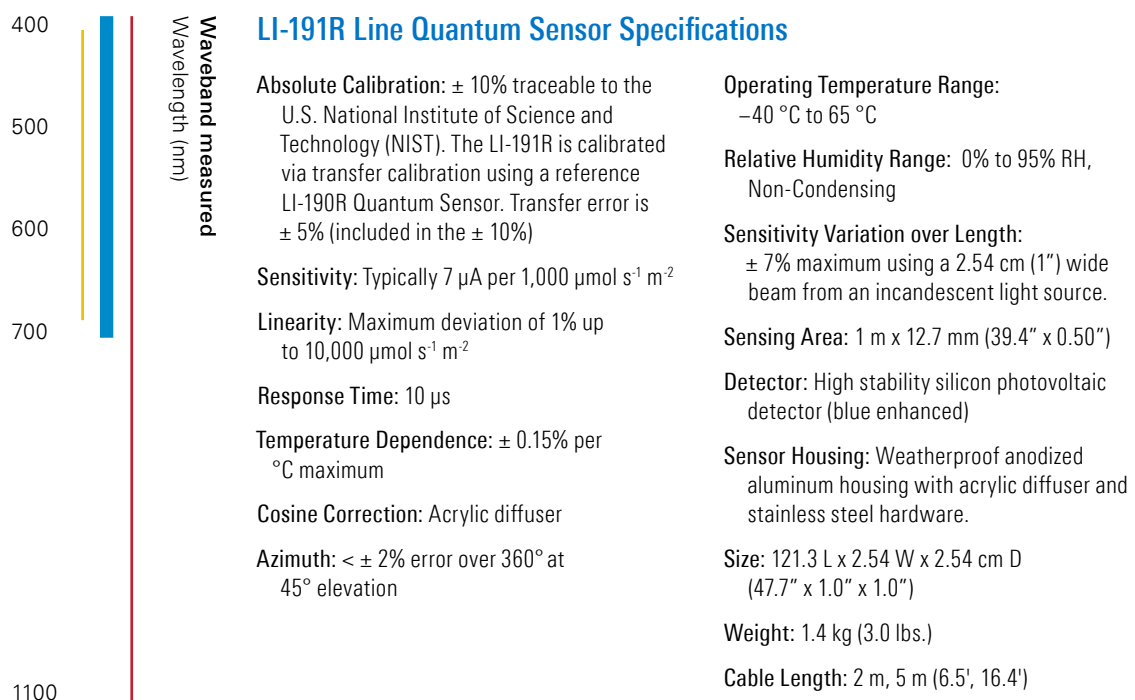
400

500

600

700

1100

Waveband measured
Wavelength (nm)

LI-191R Line Quantum Sensor Specifications

Absolute Calibration: ± 10% traceable to the U.S. National Institute of Science and Technology (NIST). The LI-191R is calibrated via transfer calibration using a reference LI-190R Quantum Sensor. Transfer error is ± 5% (included in the ± 10%)

Sensitivity: Typically 7 µA per 1,000 µmol $s^{-1}$ $m^{-2}$

Linearity: Maximum deviation of 1% up to 10,000 µmol $s^{-1}$ $m^{-2}$

Response Time: 10 µs

Temperature Dependence: ± 0.15% per °C maximum

Cosine Correction: Acrylic diffuser

Azimuth: < ± 2% error over 360° at 45° elevation

Operating Temperature Range: −40 °C to 65 °C

Relative Humidity Range: 0% to 95% RH, Non-Condensing

Sensitivity Variation over Length: ± 7% maximum using a 2.54 cm (1") wide beam from an incandescent light source.

Sensing Area: 1 m x 12.7 mm (39.4" x 0.50")

Detector: High stability silicon photovoltaic detector (blue enhanced)

Sensor Housing: Weatherproof anodized aluminum housing with acrylic diffuser and stainless steel hardware.

Size: 121.3 L x 2.54 W x 2.54 cm D (47.7" x 1.0" x 1.0")

Weight: 1.4 kg (3.0 lbs.)

Cable Length: 2 m, 5 m (6.5', 16.4')